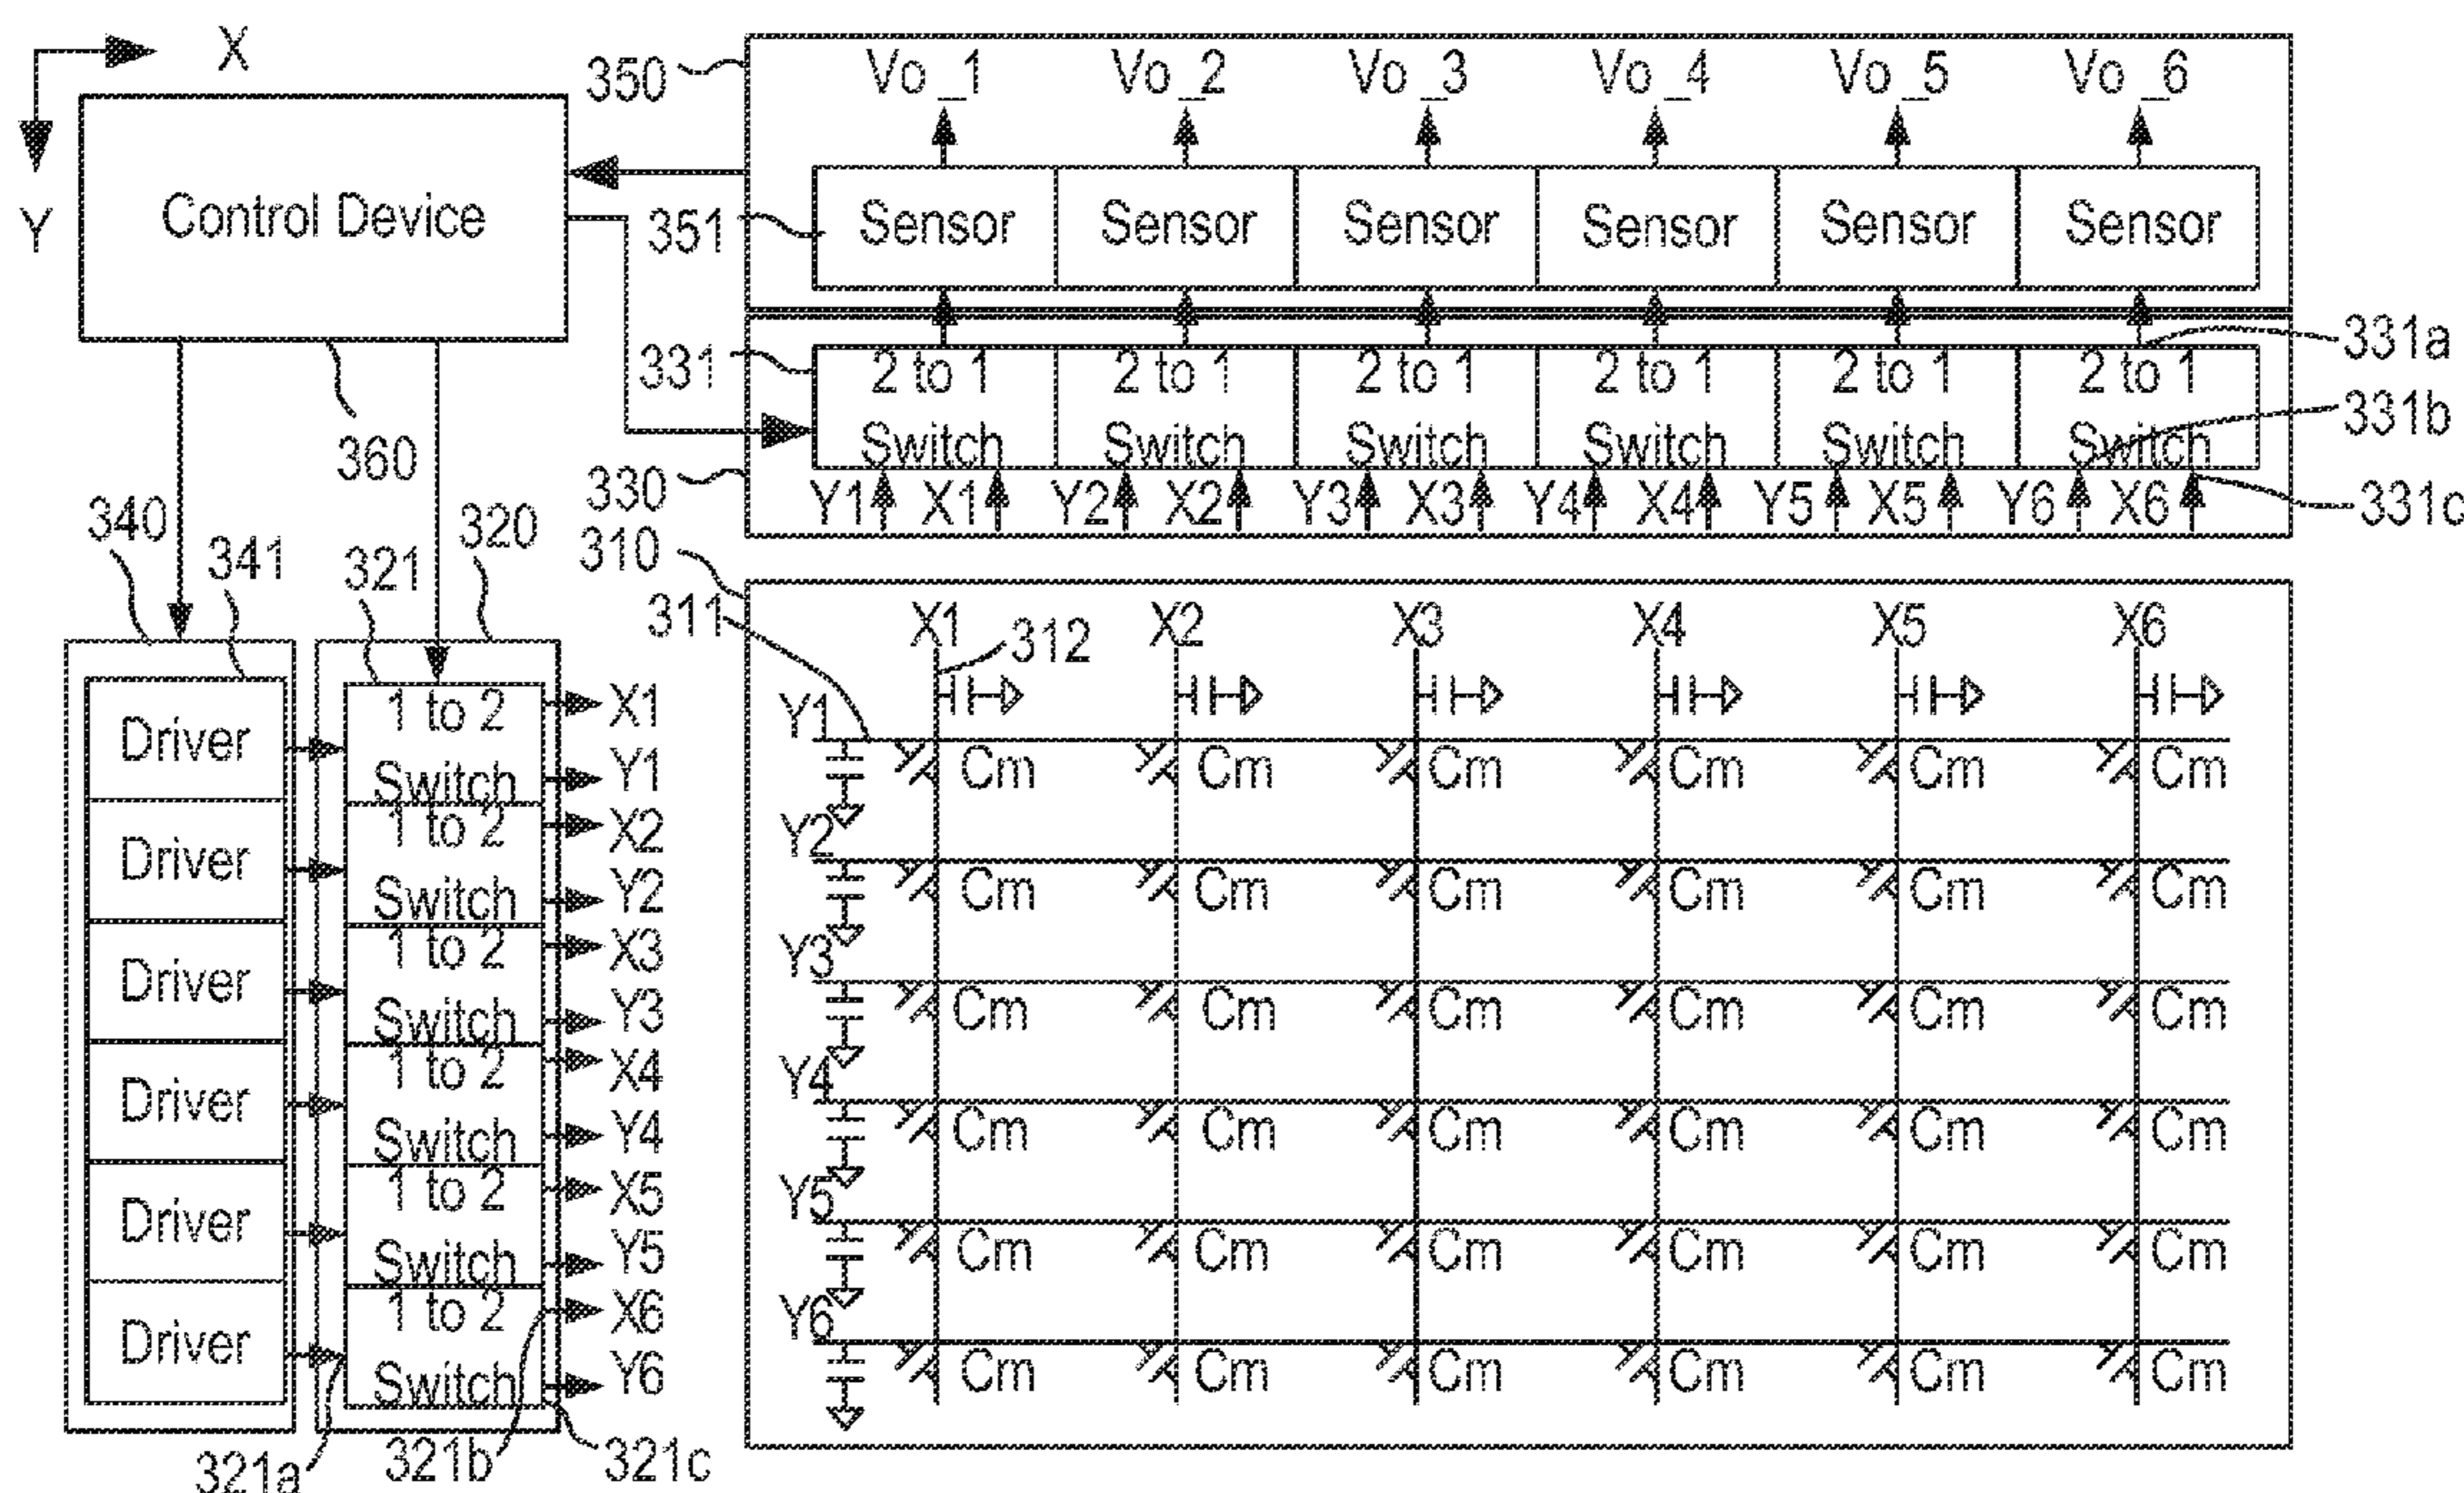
X
Y
Control Device
350
Vo_1 Vo_2 Vo_3 Vo_4 Vo_5 Vo_6
351
Sensor Sensor Sensor Sensor Sensor Sensor
331a
331
2 to 1 Switch
2 to 1 Switch
2 to 1 Switch
2 to 1 Switch
2 to 1 Switch
2 to 1 Switch
331b
360
330
Y1 X1 Y2 X2 Y3 X3 Y4 X4 Y5 X5 Y6 X6
331c
340 341 321 320 310
311
X1 312 X2 X3 X4 X5 X6
Driver
Driver
Driver
Driver
Driver
Driver
1 to 2 Switch
1 to 2 Switch
1 to 2 Switch
1 to 2 Switch
1 to 2 Switch
1 to 2 Switch
X1 Y1 X2 Y2 X3 Y3 X4 Y4 X5 Y5 X6 Y6
Y1
Cm Cm Cm Cm Cm Cm
Y2
Cm Cm Cm Cm Cm Cm
Y3
Cm Cm Cm Cm Cm Cm
Y4
Cm Cm Cm Cm Cm Cm
Y5
Cm Cm Cm Cm Cm Cm
Y6
Cm Cm Cm Cm Cm Cm
321a 321b 321c